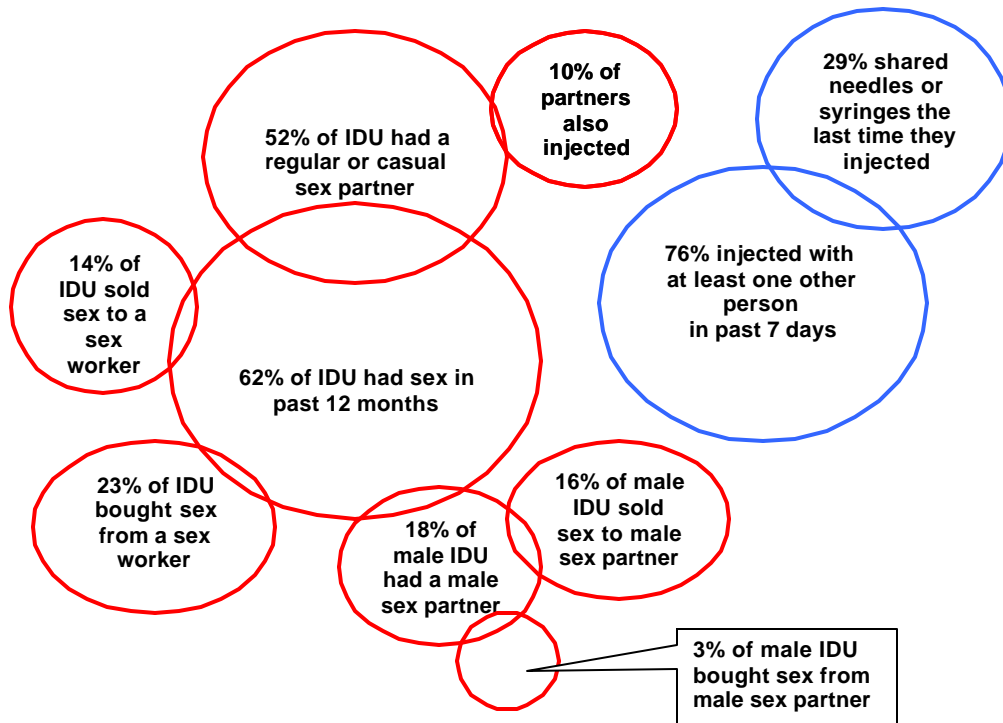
52% of IDU had a regular or casual sex partner

10% of partners also injected

29% shared needles or syringes the last time they injected

76% injected with at least one other person in past 7 days

14% of IDU sold sex to a sex worker

62% of IDU had sex in past 12 months

23% of IDU bought sex from a sex worker

18% of male IDU had a male sex partner

16% of male IDU sold sex to male sex partner

3% of male IDU bought sex from male sex partner